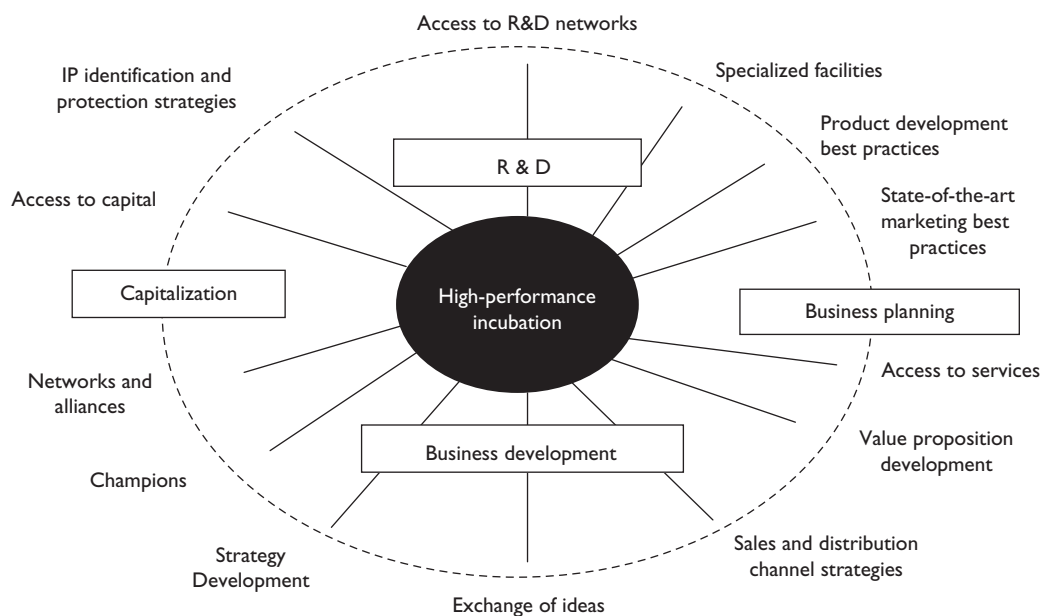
Access to R&D networks

IP identification and protection strategies

Specialized facilities

Product development best practices

R & D

State-of-the-art marketing best practices

Access to capital

Capitalization

High-performance incubation

Business planning

Access to services

Networks and alliances

Value proposition development

Business development

Champions

Strategy Development

Sales and distribution channel strategies

Exchange of ideas